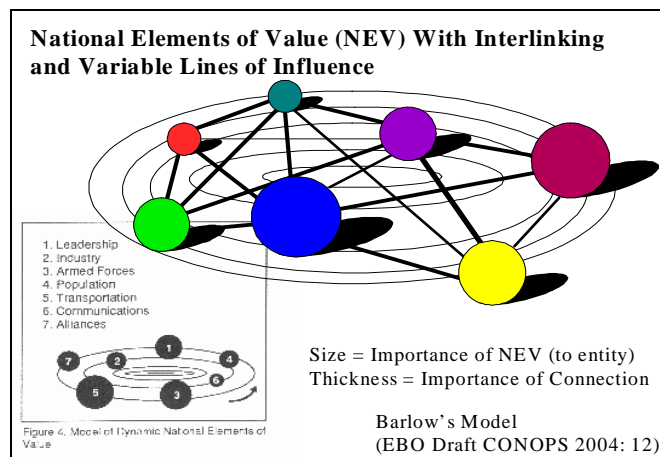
National Elements of Value (NEV) With Interlinking and Variable Lines of Influence

1. Leadership
2. Industry
3. Armed Forces
4. Population
5. Transportation
6. Communications
7. Alliances

7 2 1 4 6 5 3

Figure 4. Model of Dynamic National Elements of Value

Size = Importance of NEV (to entity)
Thickness = Importance of Connection

Barlow's Model
(EBO Draft CONOPS 2004: 12)